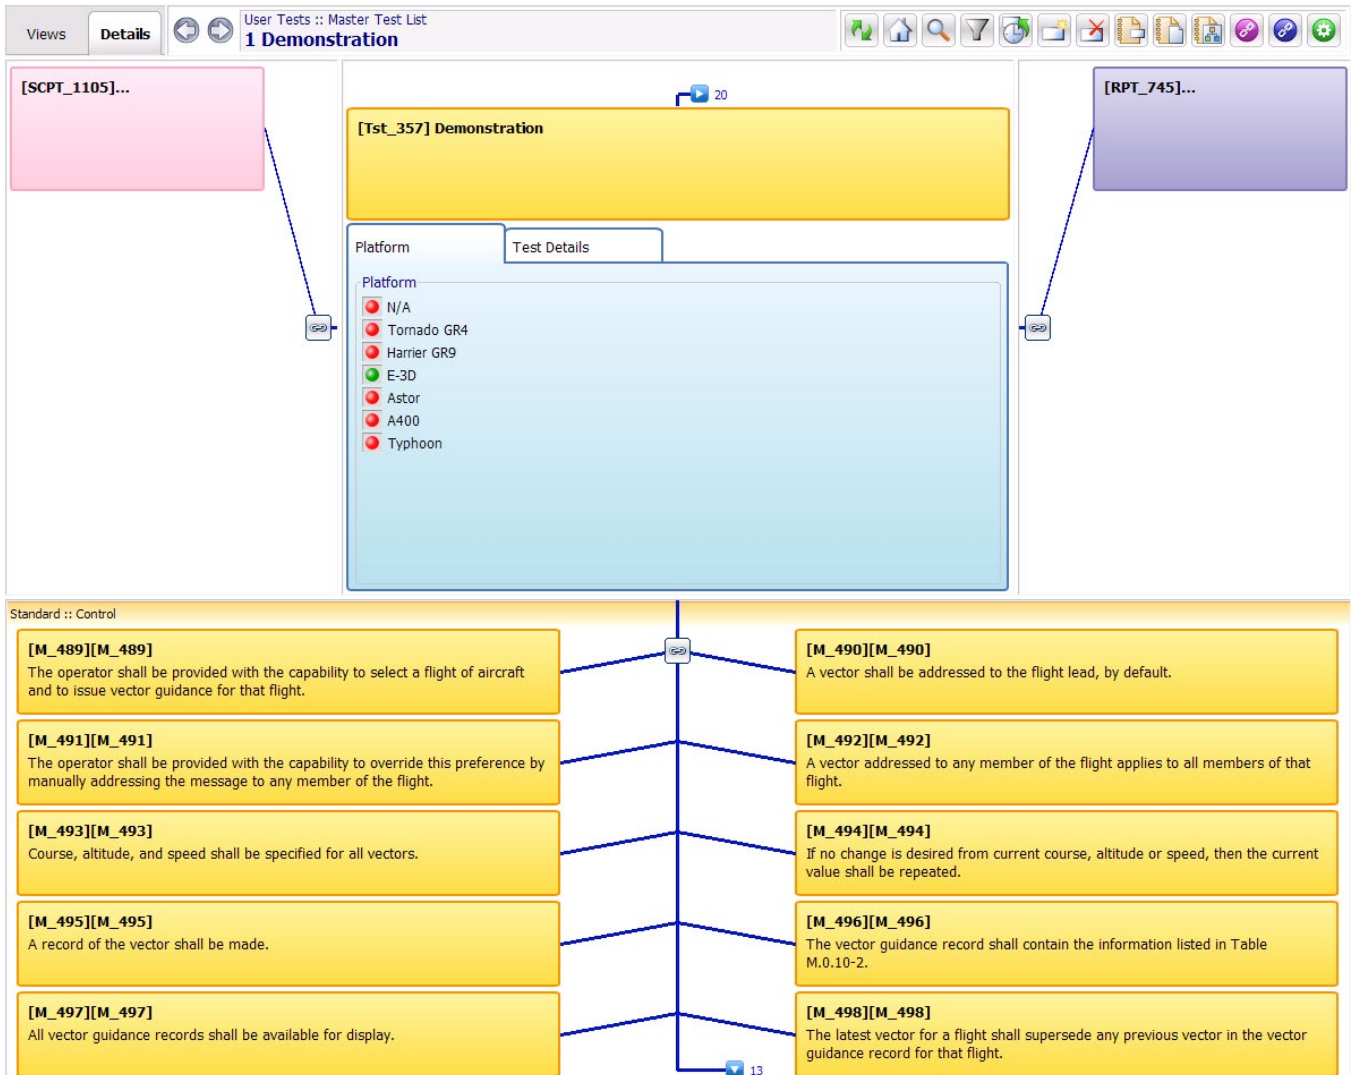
Views Details

User Tests :: Master Test List
1 Demonstration

[SCPT_1105]...

20

[Tst_357] Demonstration

[RPT_745]...

Platform | Test Details

Platform
N/A
Tornado GR4
Harrier GR9
E-3D
Astor
A400
Typhoon

Standard :: Control

[M_489][M_489]
The operator shall be provided with the capability to select a flight of aircraft and to issue vector guidance for that flight.

[M_490][M_490]
A vector shall be addressed to the flight lead, by default.

[M_491][M_491]
The operator shall be provided with the capability to override this preference by manually addressing the message to any member of the flight.

[M_492][M_492]
A vector addressed to any member of the flight applies to all members of that flight.

[M_493][M_493]
Course, altitude, and speed shall be specified for all vectors.

[M_494][M_494]
If no change is desired from current course, altitude or speed, then the current value shall be repeated.

[M_495][M_495]
A record of the vector shall be made.

[M_496][M_496]
The vector guidance record shall contain the information listed in Table M.0.10-2.

[M_497][M_497]
All vector guidance records shall be available for display.

[M_498][M_498]
The latest vector for a flight shall supersede any previous vector in the vector guidance record for that flight.

13